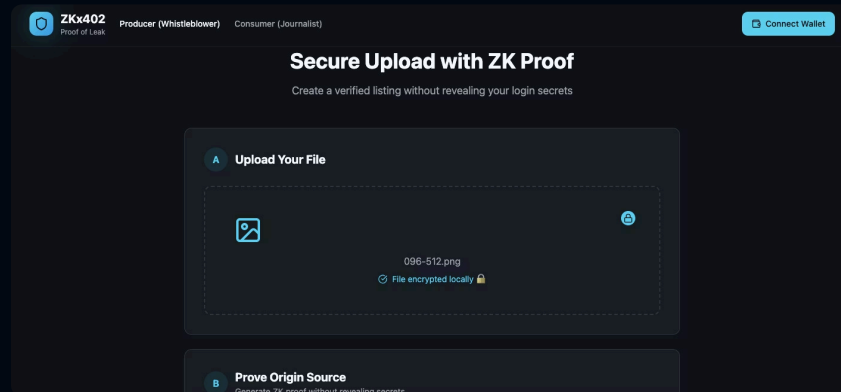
ZKx402
Proof of Leak

Producer (Whistleblower)

Consumer (Journalist)

Connect Wallet

Secure Upload with ZK Proof

Create a verified listing without revealing your login secrets

A Upload Your File

096-512.png

File encrypted locally 🔒

B Prove Origin Source

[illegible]